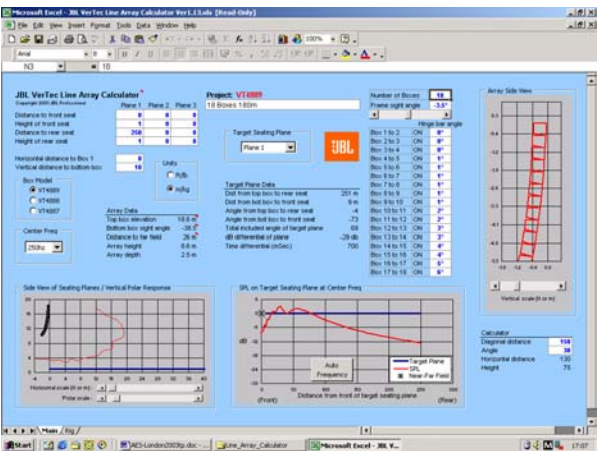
Microsoft Excel - JBL VerTec Line Array Calculator Ver1.13.xls [Read-Only]

File Edit View Insert Format Tools Data Window Help

Arial

N3 = 18

JBL VerTec Line Array Calculator

Copyright 2001 JBL Professional

| | Plane 1 | Plane 2 | Plane 3 |
|---|---|---|---|
| Distance to front seat | 8 | 0 | 0 |
| Height of front seat | 4 | 0 | 0 |
| Distance to rear seat | 250 | 0 | 0 |
| Height of rear seat | 1 | 0 | 0 |

Horizontal distance to Box 1 0

Vertical distance to bottom box 18

Units

ft/lb

m/kg

Box Model

VT4889

VT4888

VT4887

Center Freq

250hz

Array Data

| | |
|---|---|
| Top box elevation | 18.6 m |
| Bottom box sight angle | -38.5° |
| Distance to far field | 26 m |
| Array height | 6.6 m |
| Array depth | 2.5 m |

Project: VT4889

18 Boxes 180m

Target Seating Plane

Plane 1

JBL

Target Plane Data

| | |
|---|---|
| Dist from top box to rear seat | 251 m |
| Dist from bot box to front seat | 9 m |
| Angle from top box to rear seat | -4 |
| Angle from bot box to front seat | -73 |
| Total included angle of target plane | 69 |
| dB differential of plane | -29 db |
| Time differential (mSec) | 700 |

Number of Boxes 18

Frame sight angle -3.5°

Hinge bar angle

| | | |
|---|---|---|
| Box 1 to 2 | ON | 0° |
| Box 2 to 3 | ON | 0° |
| Box 3 to 4 | ON | 0° |
| Box 4 to 5 | ON | 1° |
| Box 5 to 6 | ON | 1° |
| Box 6 to 7 | ON | 1° |
| Box 7 to 8 | ON | 1° |
| Box 8 to 9 | ON | 1° |
| Box 9 to 10 | ON | 1° |
| Box 10 to 11 | ON | 2° |
| Box 11 to 12 | ON | 2° |
| Box 12 to 13 | ON | 3° |
| Box 13 to 14 | ON | 3° |
| Box 14 to 15 | ON | 4° |
| Box 15 to 16 | ON | 4° |
| Box 16 to 17 | ON | 5° |
| Box 17 to 18 | ON | 6° |

Array Side View

Vertical scale (ft or m)

Side View of Seating Planes / Vertical Polar Response

Horizontal scale (ft or m)

Polar scale

SPL on Target Seating Plane at Center Freq

dB

Auto Frequency

Target Plane

SPL

Near-Far Field

(Front) Distance from front of target seating plane (Rear)

Calculator

| | |
|---|---|
| Diagonal distance | 150 |
| Angle | 30 |
| Horizontal distance | 130 |
| Height | 75 |

Main / Fig /

Start | AES-London2003tp.doc... | Line_Array_Calculator | Microsoft Excel - JBL V... | 17:07